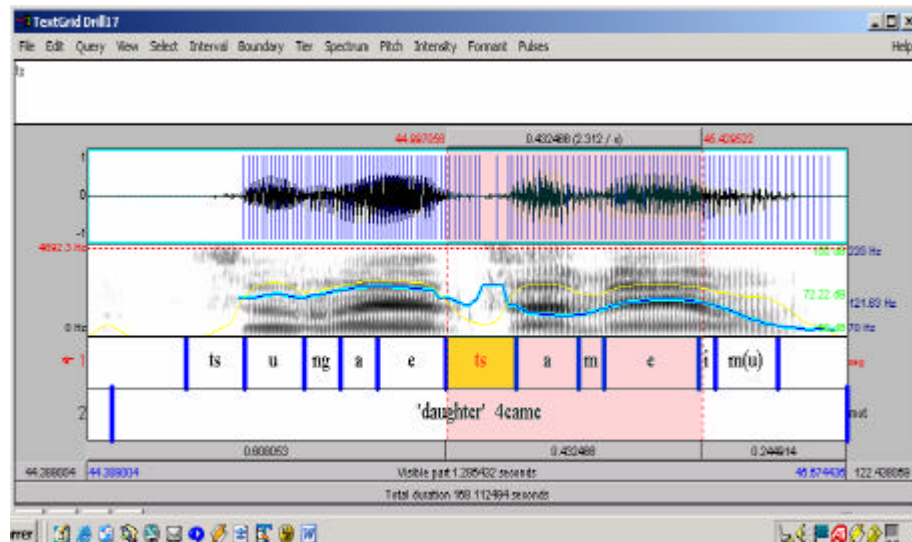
TextGrid Drill17
File Edit Query View Select Interval Boundary Tier Spectrum Pitch Intensity Formant Pulses
Help
ts
44.997059
0.432488 (2.312 / s)
45.429522
1
0
-1
4992.3 Hz
0 Hz
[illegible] 230 Hz
72.22 dB
121.83 Hz
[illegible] 70 Hz
1
ts
u
ng
a
e
ts
a
m
e
i
m(u)
seg
2
'daughter' 4came
mot
0.608053
0.432488
0.244914
44.388004
44.388004
Visible part 1.285432 seconds
45.674436
122.438059
Total duration 958.112494 seconds
rrer